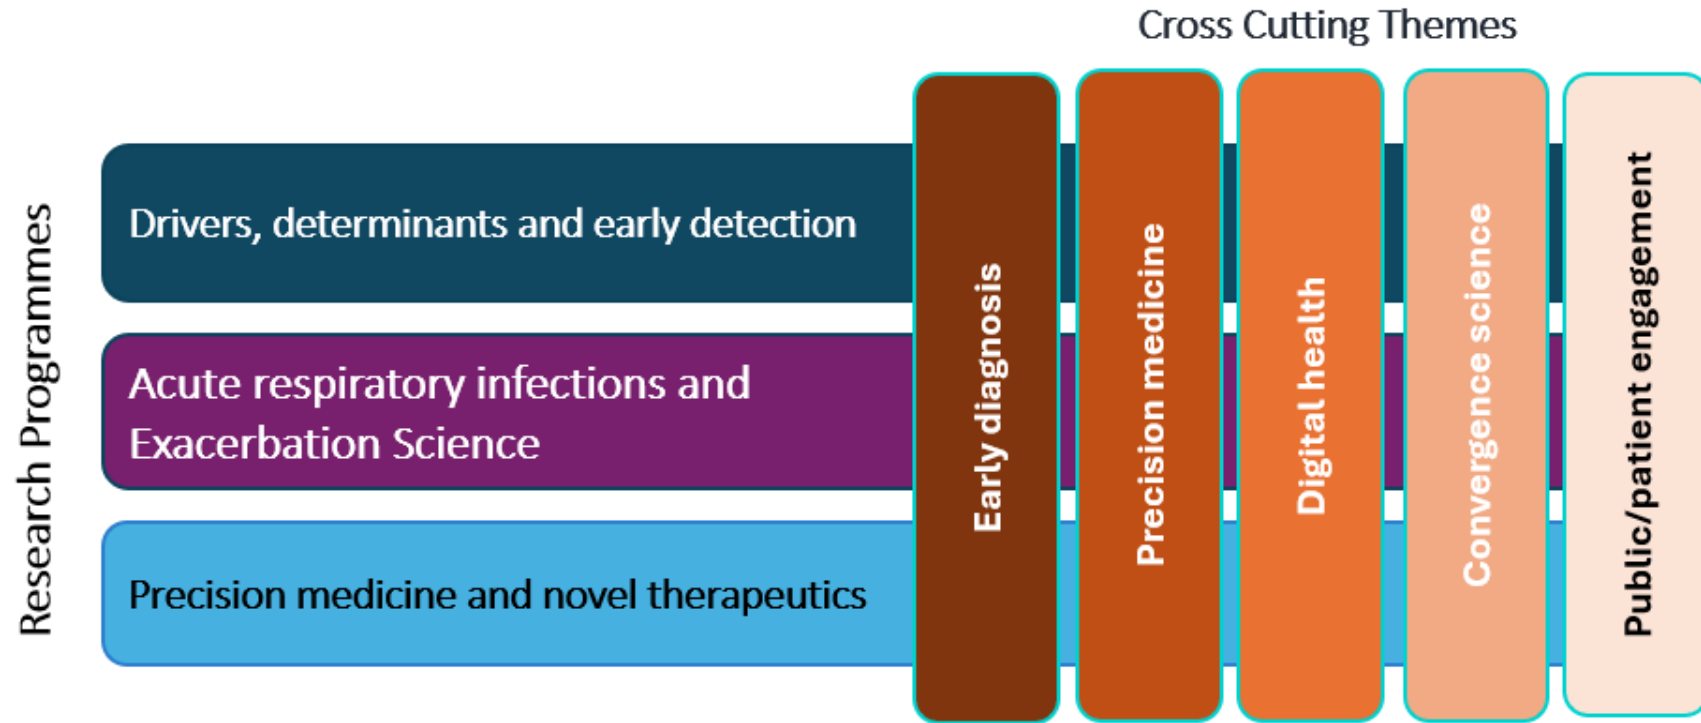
Cross Cutting Themes

Research Programmes

Drivers, determinants and early detection

Acute respiratory infections and Exacerbation Science

Precision medicine and novel therapeutics

Early diagnosis

Precision medicine

Digital health

Convergence science

Public/patient engagement